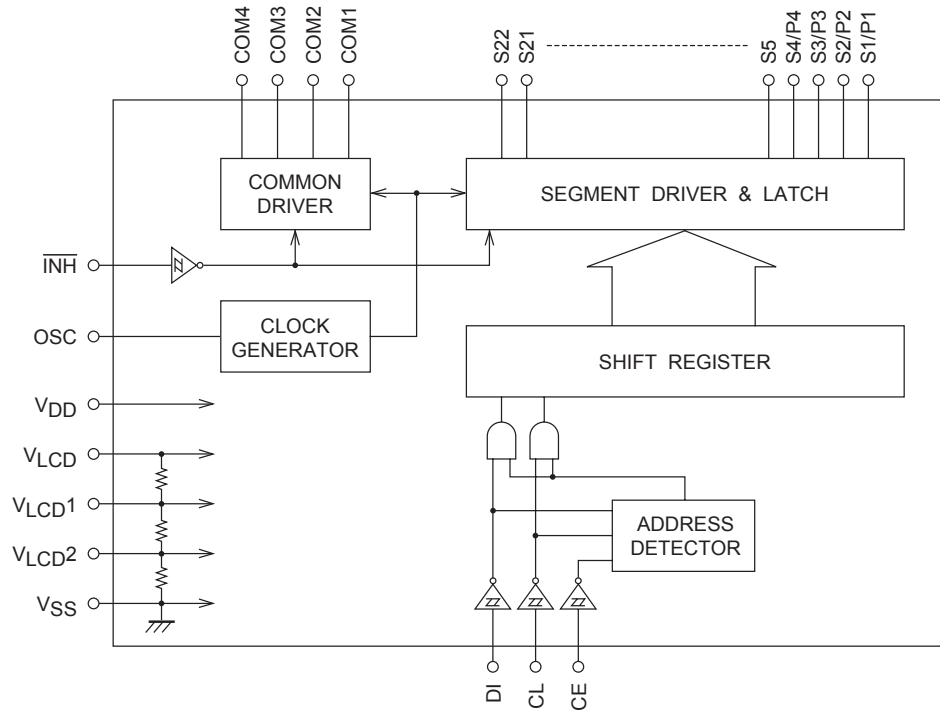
COM4 COM3 COM2 COM1

S22 S21 S5 S4/P4 S3/P3 S2/P2 S1/P1

COMMON DRIVER

SEGMENT DRIVER & LATCH

$\overline{INH}$

OSC

CLOCK GENERATOR

SHIFT REGISTER

$V_{DD}$

$V_{LCD}$

$V_{LCD1}$

$V_{LCD2}$

$V_{SS}$

ADDRESS DETECTOR

DI CL CE